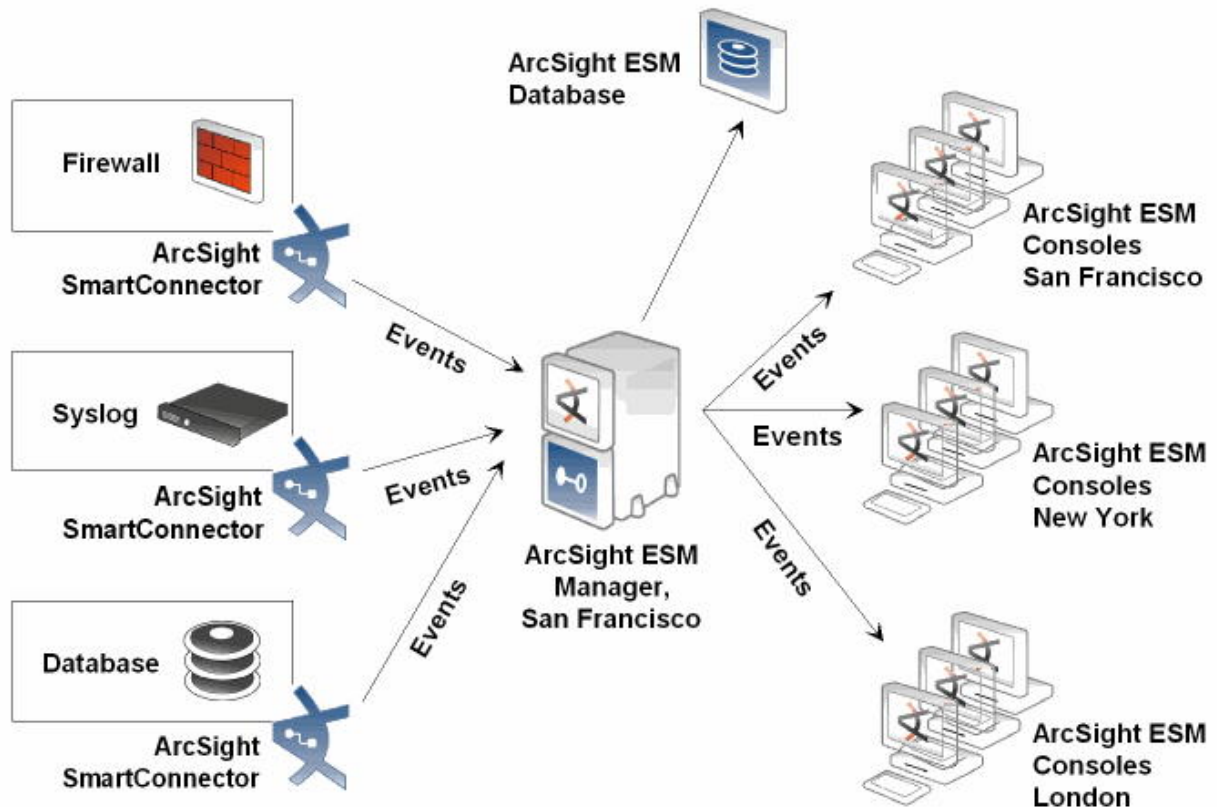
ArcSight ESM Database

Firewall

ArcSight SmartConnector

Events

Syslog

ArcSight SmartConnector

Events

Database

ArcSight SmartConnector

Events

ArcSight ESM Manager, San Francisco

Events

Events

Events

ArcSight ESM Consoles San Francisco

ArcSight ESM Consoles New York

ArcSight ESM Consoles London